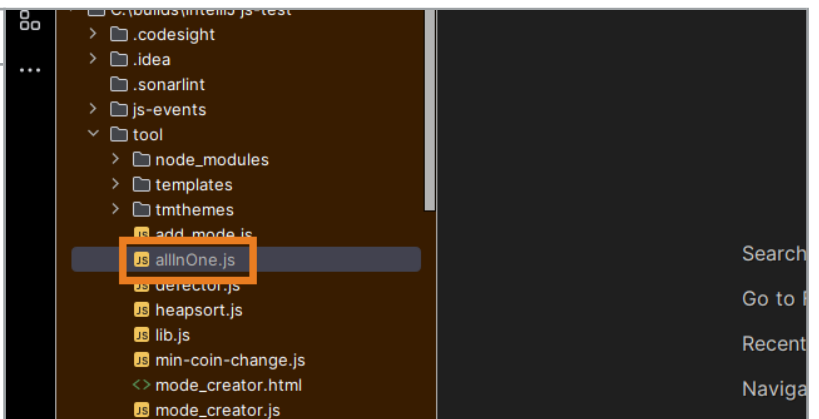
C:\builds\intellij js-test
.codesight
.idea
.sonarlint
js-events
tool
node_modules
templates
tmthemes
JS add_mode.js
JS allInOne.js
JS detector.js
JS heapsort.js
JS lib.js
JS min-coin-change.js
<> mode_creator.html
JS mode_creator.js

Search
Go to F
Recent
Naviga